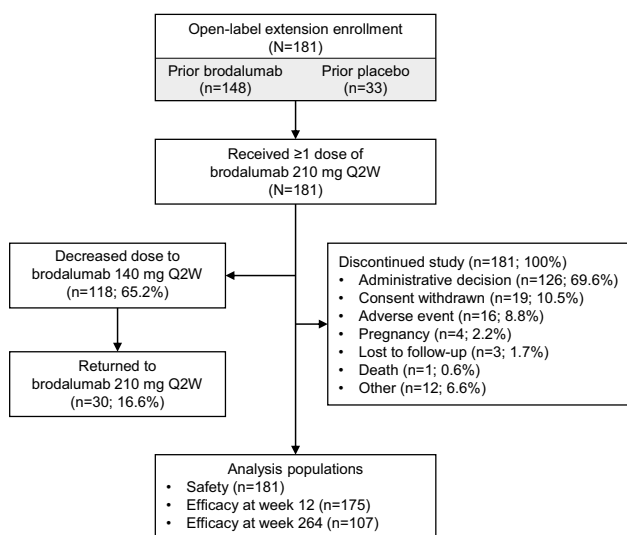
Open-label extension enrollment
(N=181)

Prior brodalumab
(n=148)

Prior placebo
(n=33)

Received ≥1 dose of brodalumab 210 mg Q2W
(N=181)

Decreased dose to brodalumab 140 mg Q2W
(n=118; 65.2%)

Returned to brodalumab 210 mg Q2W
(n=30; 16.6%)

Discontinued study (n=181; 100%)
• Administrative decision (n=126; 69.6%)
• Consent withdrawn (n=19; 10.5%)
• Adverse event (n=16; 8.8%)
• Pregnancy (n=4; 2.2%)
• Lost to follow-up (n=3; 1.7%)
• Death (n=1; 0.6%)
• Other (n=12; 6.6%)

Analysis populations
• Safety (n=181)
• Efficacy at week 12 (n=175)
• Efficacy at week 264 (n=107)